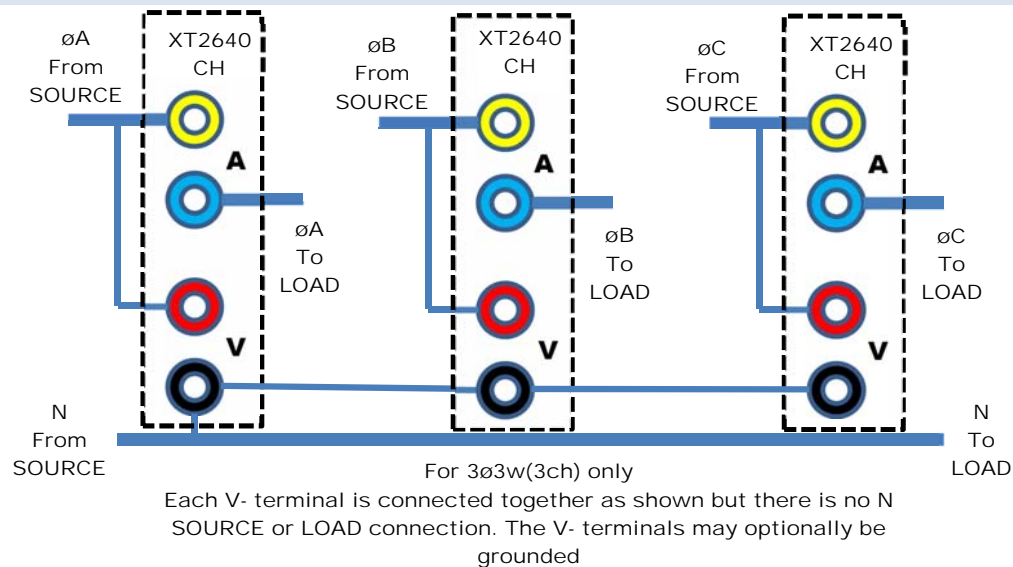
øA
From
SOURCE

XT2640
CH

A

øA
To
LOAD

V

øB
From
SOURCE

XT2640
CH

A

øB
To
LOAD

V

øC
From
SOURCE

XT2640
CH

A

øC
To
LOAD

V

N
From
SOURCE

N
To
LOAD

For 3ø3w(3ch) only
Each V- terminal is connected together as shown but there is no N SOURCE or LOAD connection. The V- terminals may optionally be grounded